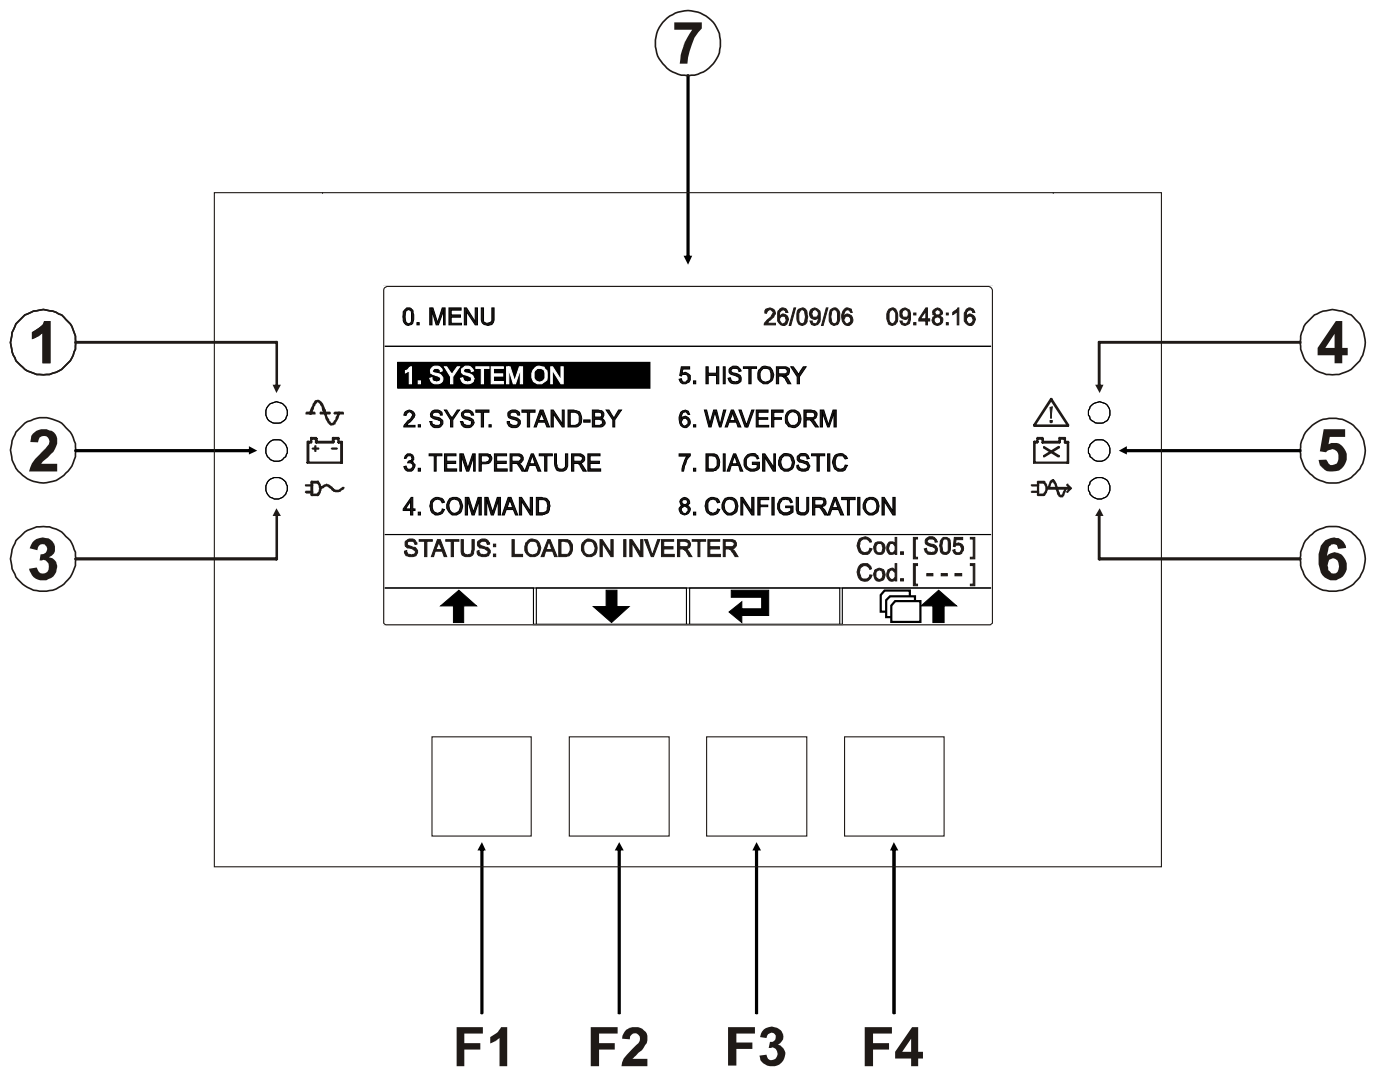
7

1
2
3

0. MENU 26/09/06 09:48:16

1. SYSTEM ON
2. SYST. STAND-BY
3. TEMPERATURE
4. COMMAND

5. HISTORY
6. WAVEFORM
7. DIAGNOSTIC
8. CONFIGURATION

STATUS: LOAD ON INVERTER Cod. [ S05 ]
Cod. [ - - - ]

4
5
6

F1 F2 F3 F4